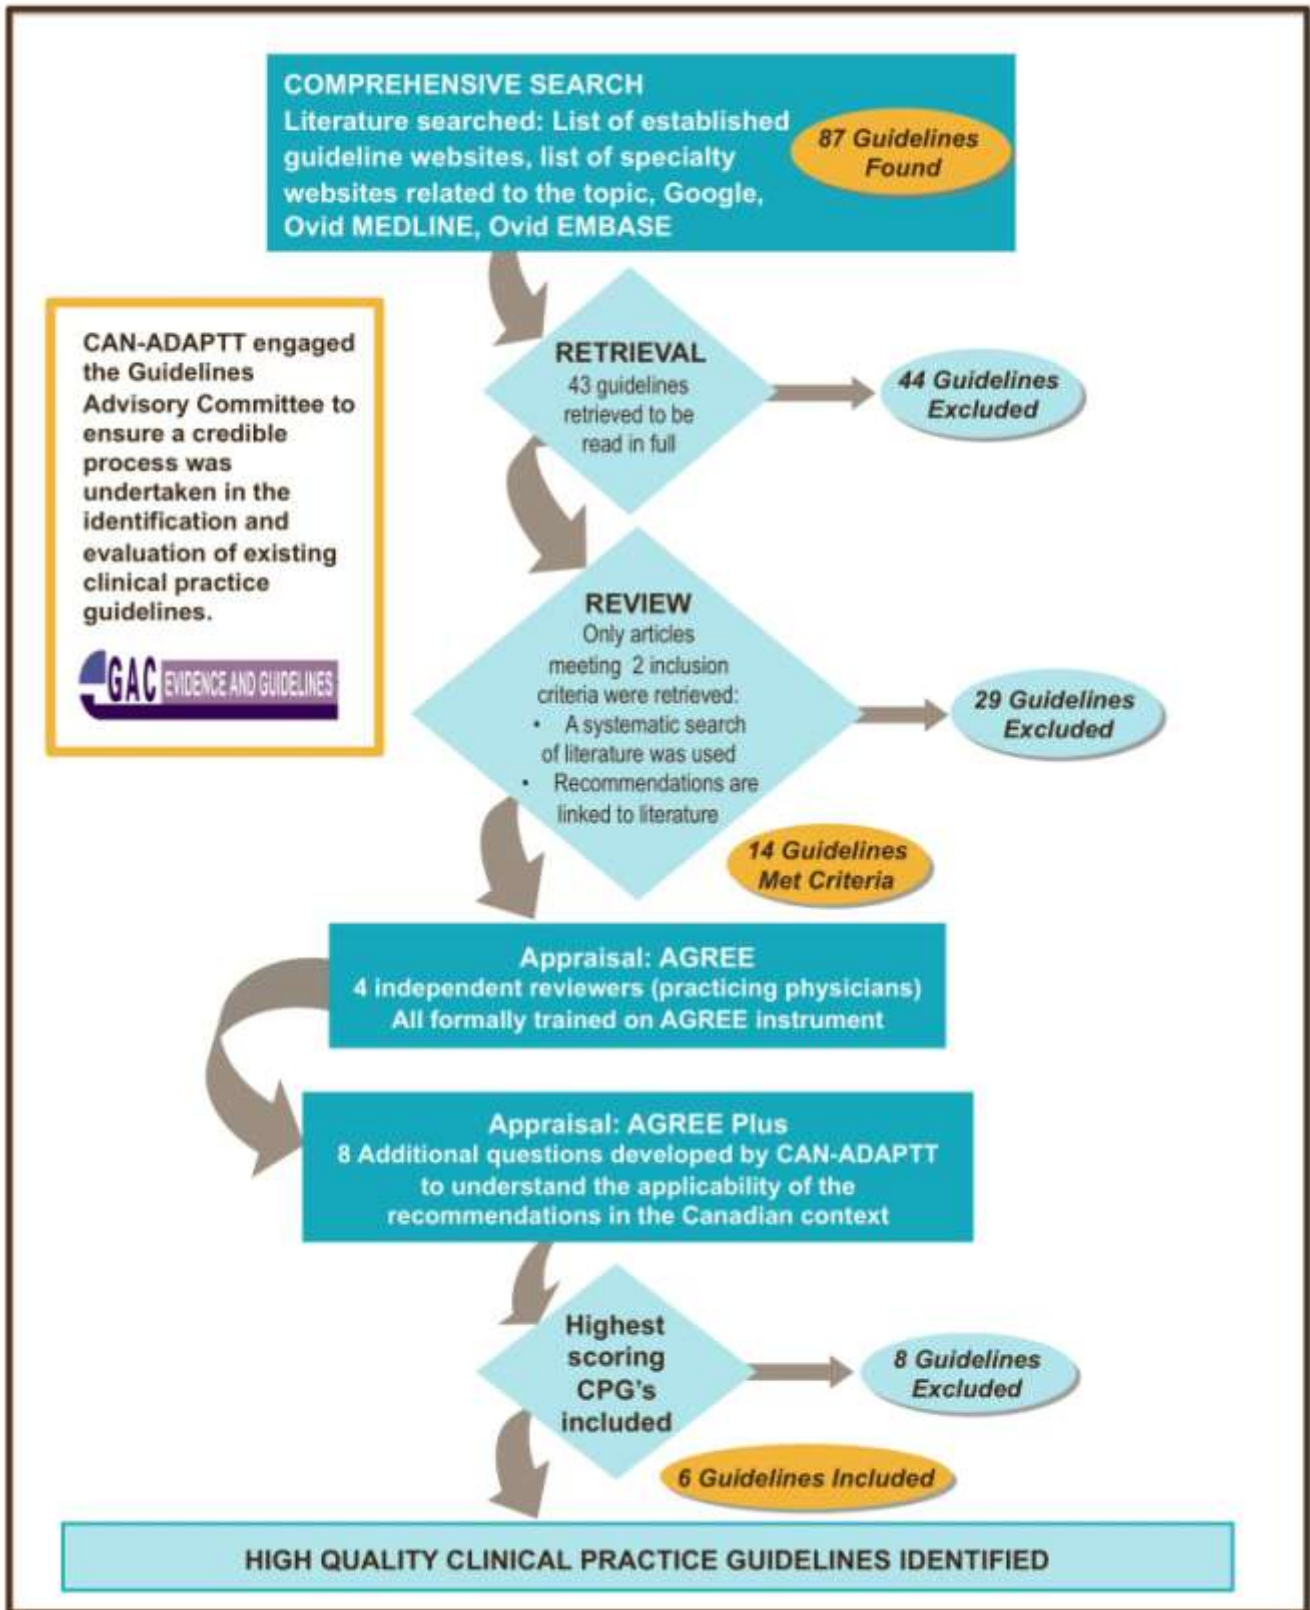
COMPREHENSIVE SEARCH
Literature searched: List of established guideline websites, list of specialty websites related to the topic, Google, Ovid MEDLINE, Ovid EMBASE

87 Guidelines Found

CAN-ADAPTT engaged the Guidelines Advisory Committee to ensure a credible process was undertaken in the identification and evaluation of existing clinical practice guidelines.

GAC EVIDENCE AND GUIDELINES

RETRIEVAL
43 guidelines retrieved to be read in full

44 Guidelines Excluded

REVIEW
Only articles meeting 2 inclusion criteria were retrieved:
• A systematic search of literature was used
• Recommendations are linked to literature

29 Guidelines Excluded

14 Guidelines Met Criteria

Appraisal: AGREE
4 independent reviewers (practicing physicians)
All formally trained on AGREE instrument

Appraisal: AGREE Plus
8 Additional questions developed by CAN-ADAPTT to understand the applicability of the recommendations in the Canadian context

Highest scoring CPG's included

8 Guidelines Excluded

6 Guidelines Included

HIGH QUALITY CLINICAL PRACTICE GUIDELINES IDENTIFIED